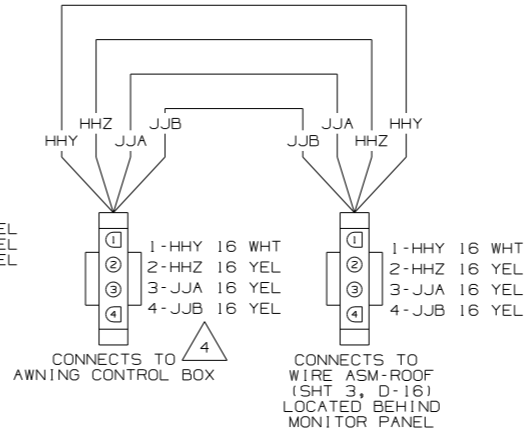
HHY HHZ JJA JJB

JJB JJA HHZ HHY

EL
EL
EL

1
2
3
4

1-HHY 16 WHT
2-HHZ 16 YEL
3-JJA 16 YEL
4-JJB 16 YEL

CONNECTS TO
AWNING CONTROL BOX

4

1
2
3
4

1-HHY 16 WHT
2-HHZ 16 YEL
3-JJA 16 YEL
4-JJB 16 YEL

CONNECTS TO
WIRE ASM-ROOF
(SHT 3, D-16)
LOCATED BEHIND
MONITOR PANEL